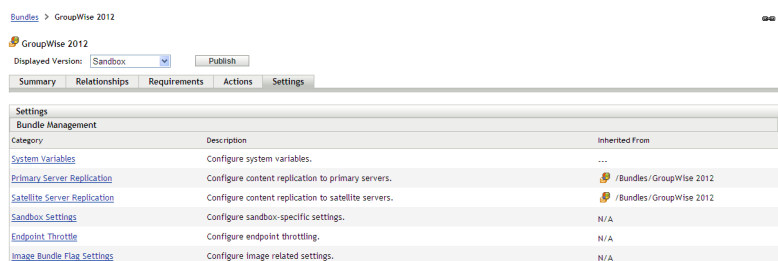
Bundles > GroupWise 2012

GroupWise 2012

Displayed Version: Sandbox Publish

Summary Relationships Requirements Actions Settings

Settings

Bundle Management

| Category | Description | Inherited From |
|---|---|---|
| System Variables | Configure system variables. | --- |
| Primary Server Replication | Configure content replication to primary servers. | /Bundles/GroupWise 2012 |
| Satellite Server Replication | Configure content replication to satellite servers. | /Bundles/GroupWise 2012 |
| Sandbox Settings | Configure sandbox-specific settings. | N/A |
| Endpoint Throttle | Configure endpoint throttling. | N/A |
| Image Bundle Flag Settings | Configure image related settings. | N/A |